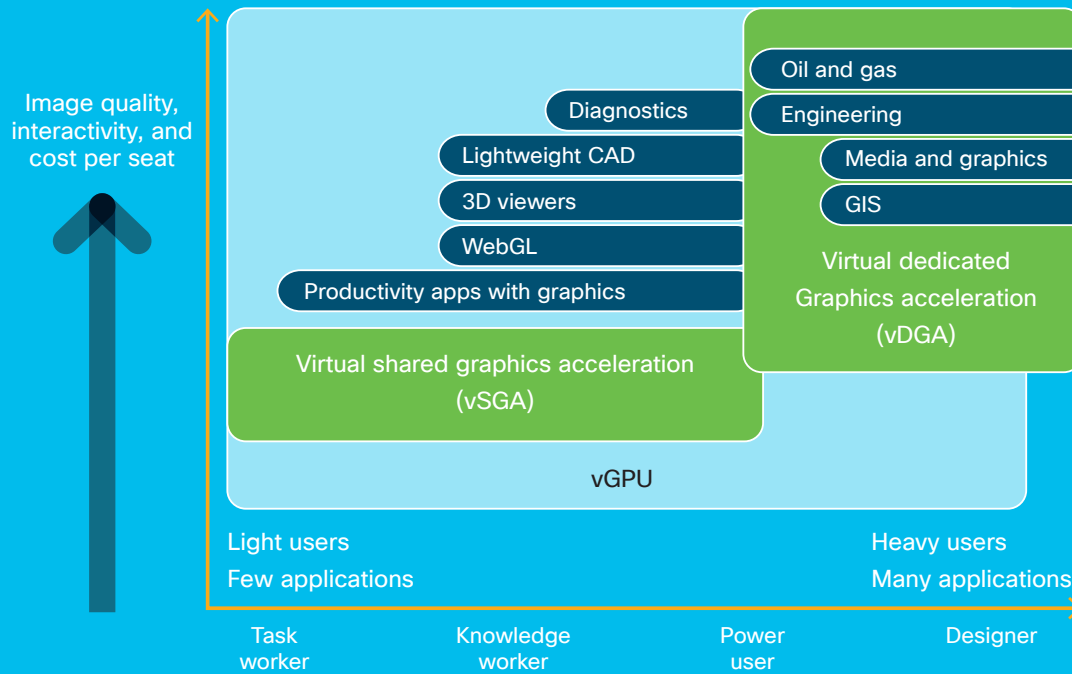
Image quality, interactivity, and cost per seat

Oil and gas

Diagnostics

Engineering

Lightweight CAD

Media and graphics

3D viewers

GIS

WebGL

Productivity apps with graphics

Virtual dedicated Graphics acceleration (vDGA)

Virtual shared graphics acceleration (vSGA)

vGPU

Light users
Few applications

Heavy users
Many applications

Task worker

Knowledge worker

Power user

Designer